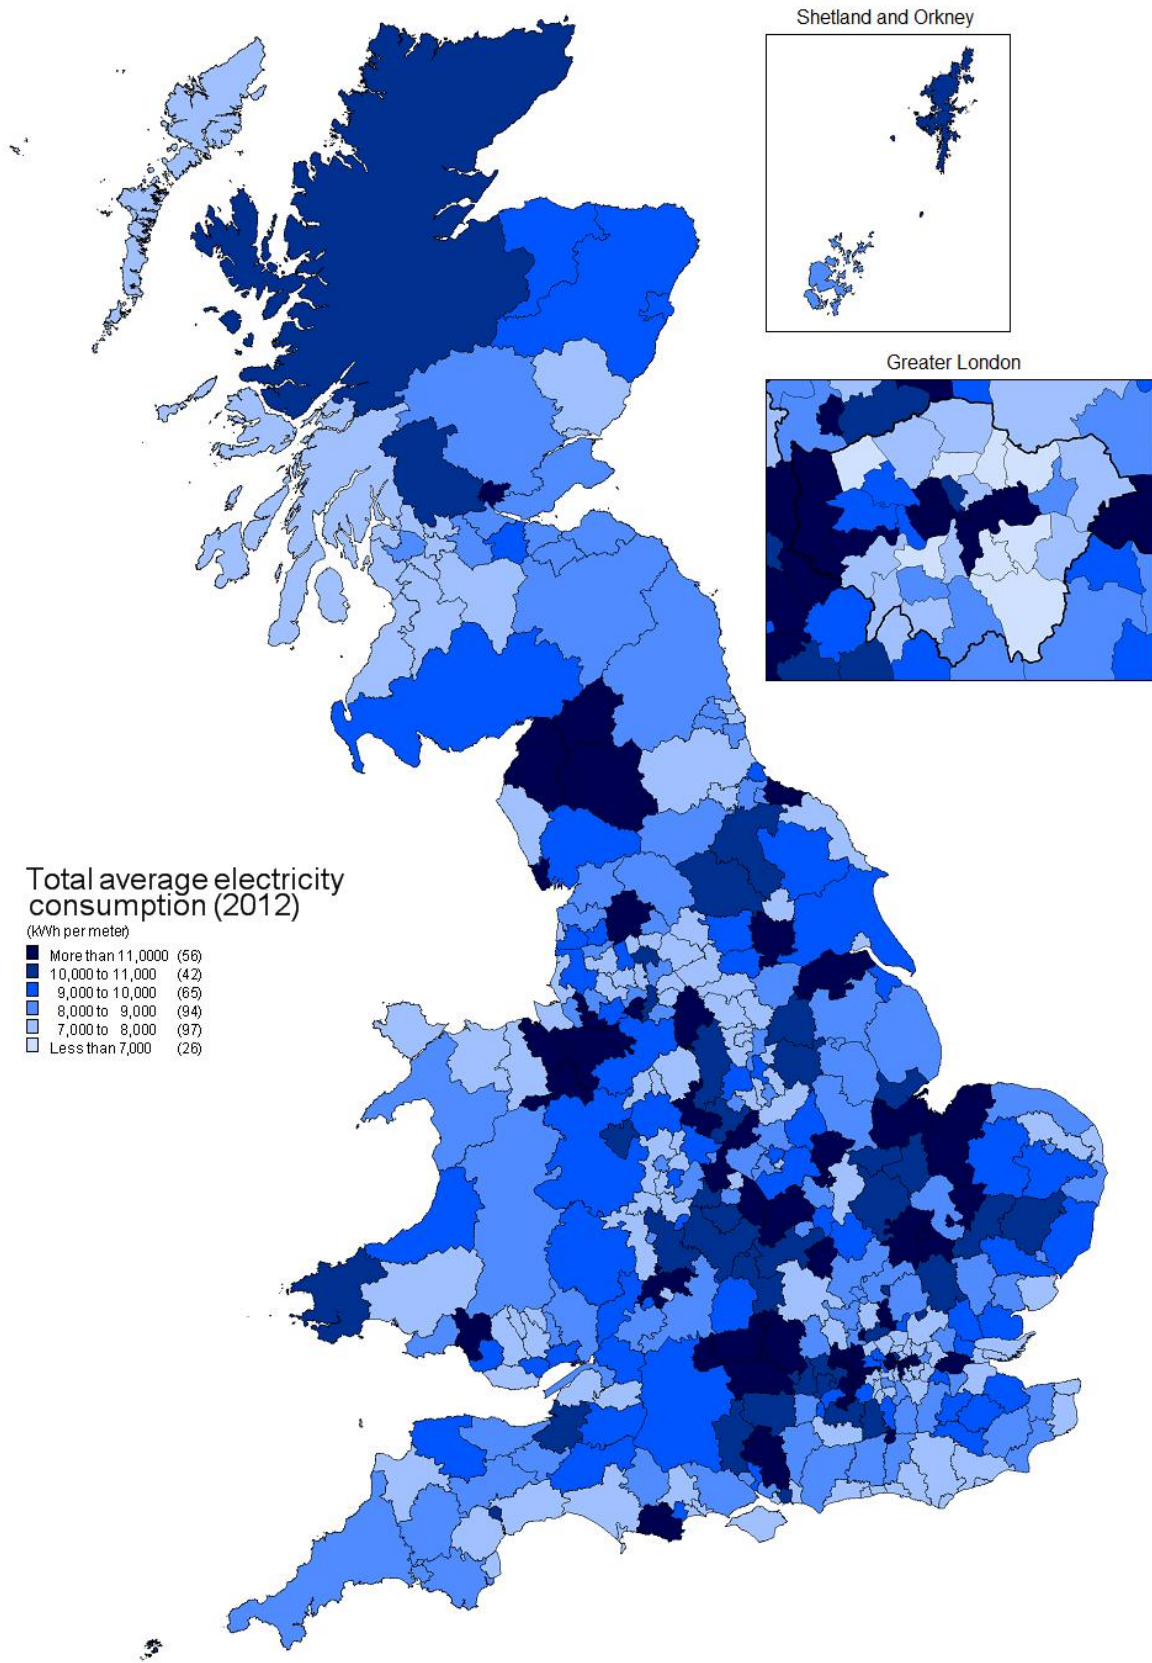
Shetland and Orkney

Greater London

Total average electricity consumption (2012)
(kWh per meter)

| | | |
|---|---|---|
| ■ | More than 11,0000 | (56) |
| ■ | 10,000 to 11,000 | (42) |
| ■ | 9,000 to 10,000 | (65) |
| ■ | 8,000 to 9,000 | (94) |
| ■ | 7,000 to 8,000 | (97) |
| □ | Less than 7,000 | (26) |